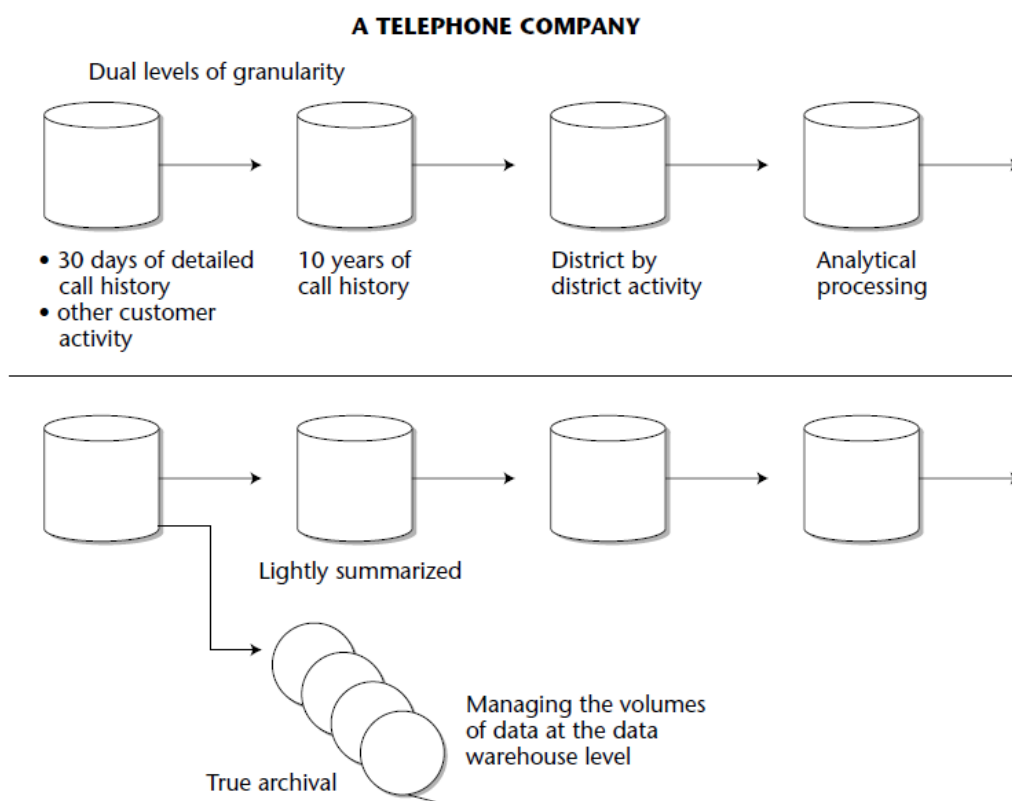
A TELEPHONE COMPANY

Dual levels of granularity

• 30 days of detailed call history
• other customer activity

10 years of call history

District by district activity

Analytical processing

Lightly summarized

Managing the volumes of data at the data warehouse level

True archival